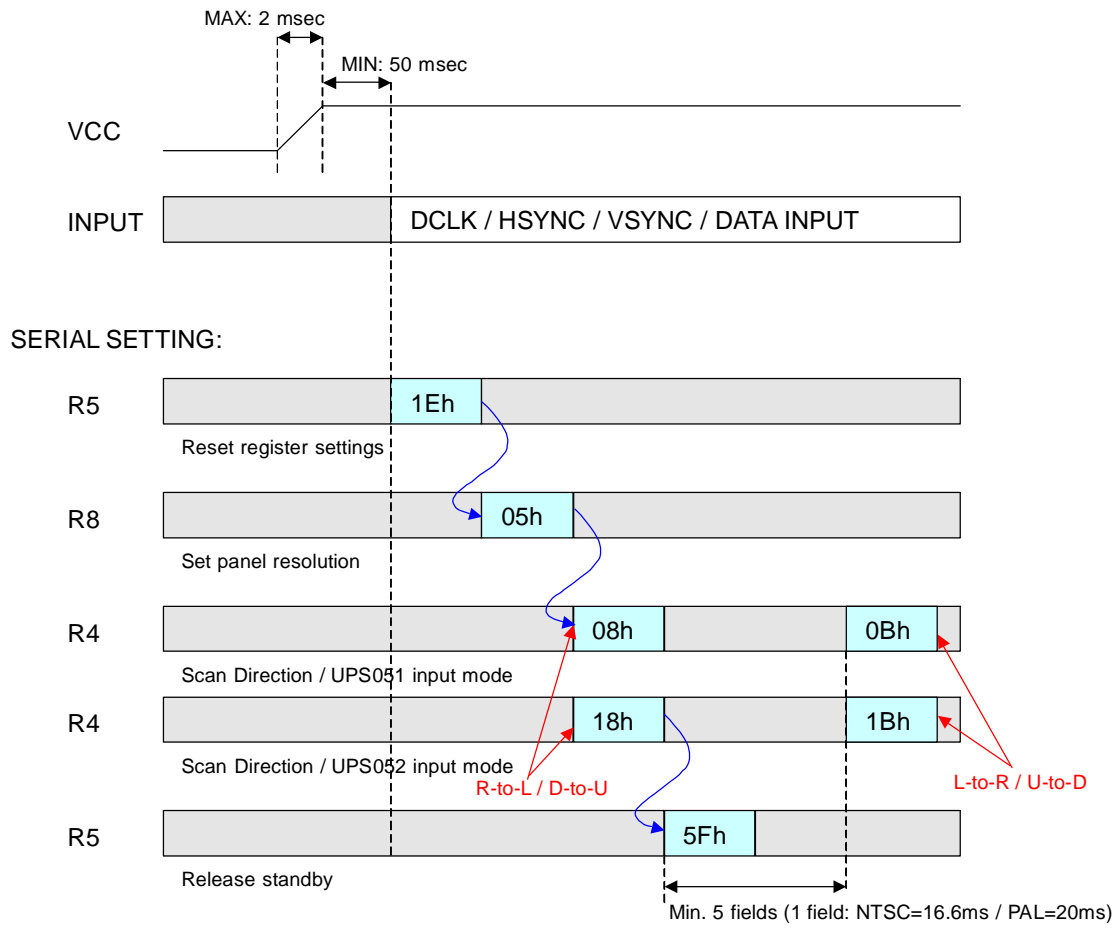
MAX: 2 msec

MIN: 50 msec

VCC

INPUT

DCLK / HSYNC / VSYNC / DATA INPUT

SERIAL SETTING:

R5

1Eh

Reset register settings

R8

05h

Set panel resolution

R4

08h

0Bh

Scan Direction / UPS051 input mode

R4

18h

1Bh

Scan Direction / UPS052 input mode

R-to-L / D-to-U

L-to-R / U-to-D

R5

5Fh

Release standby

Min. 5 fields (1 field: NTSC=16.6ms / PAL=20ms)